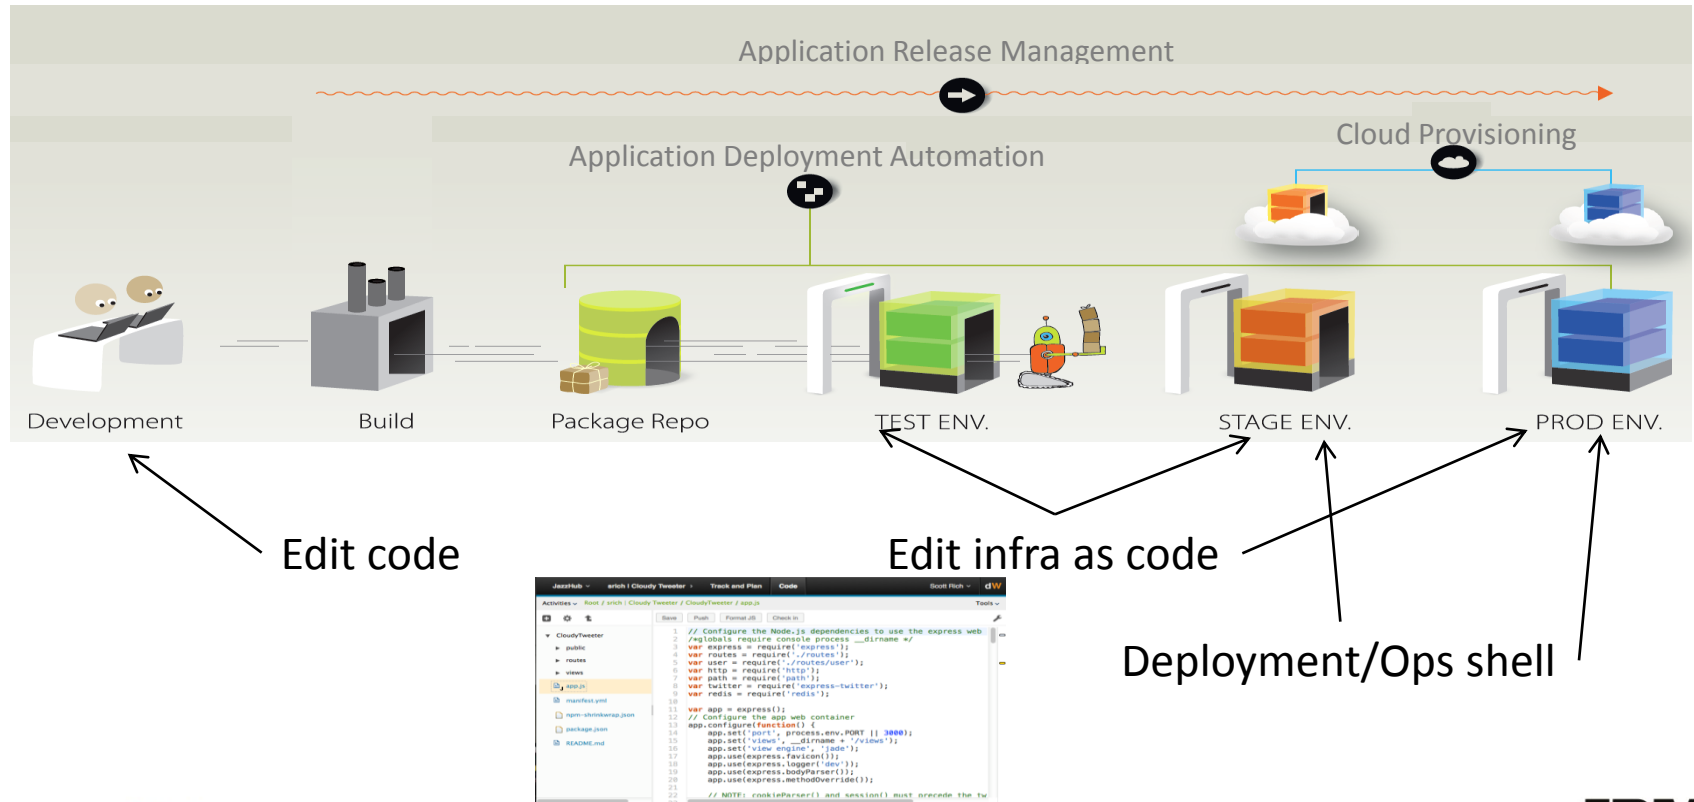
Application Release Management

Cloud Provisioning

Application Deployment Automation

Development

Build

Package Repo

TEST ENV.

STAGE ENV.

PROD ENV.

Edit code

Edit infra as code

Deployment/Ops shell

JazzHub   srich | Cloudy Tweeter   Track and Plan   Code   Scott Rich   dW

Activities   Root / srich | Cloudy Tweeter / CloudyTweeter / app.js   Tools

Save   Push   Format JS   Check in

CloudyTweeter
public
routes
views
app.js
manifest.yml
npm-shrinkwrap.json
package.json
README.md

1 // Configure the Node.js dependencies to use the express web
2 /*globals require console process __dirname */
3 var express = require('express');
4 var routes = require('./routes');
5 var user = require('./routes/user');
6 var http = require('http');
7 var path = require('path');
8 var twitter = require('express-twitter');
9 var redis = require('redis');
10
11 var app = express();
12 // Configure the app web container
13 app.configure(function() {
14 app.set('port', process.env.PORT || 3000);
15 app.set('views', __dirname + '/views');
16 app.set('view engine', 'jade');
17 app.use(express.favicon());
18 app.use(express.logger('dev'));
19 app.use(express.bodyParser());
20 app.use(express.methodOverride());
21
22 // NOTE: cookieParser() and session() must precede the tw